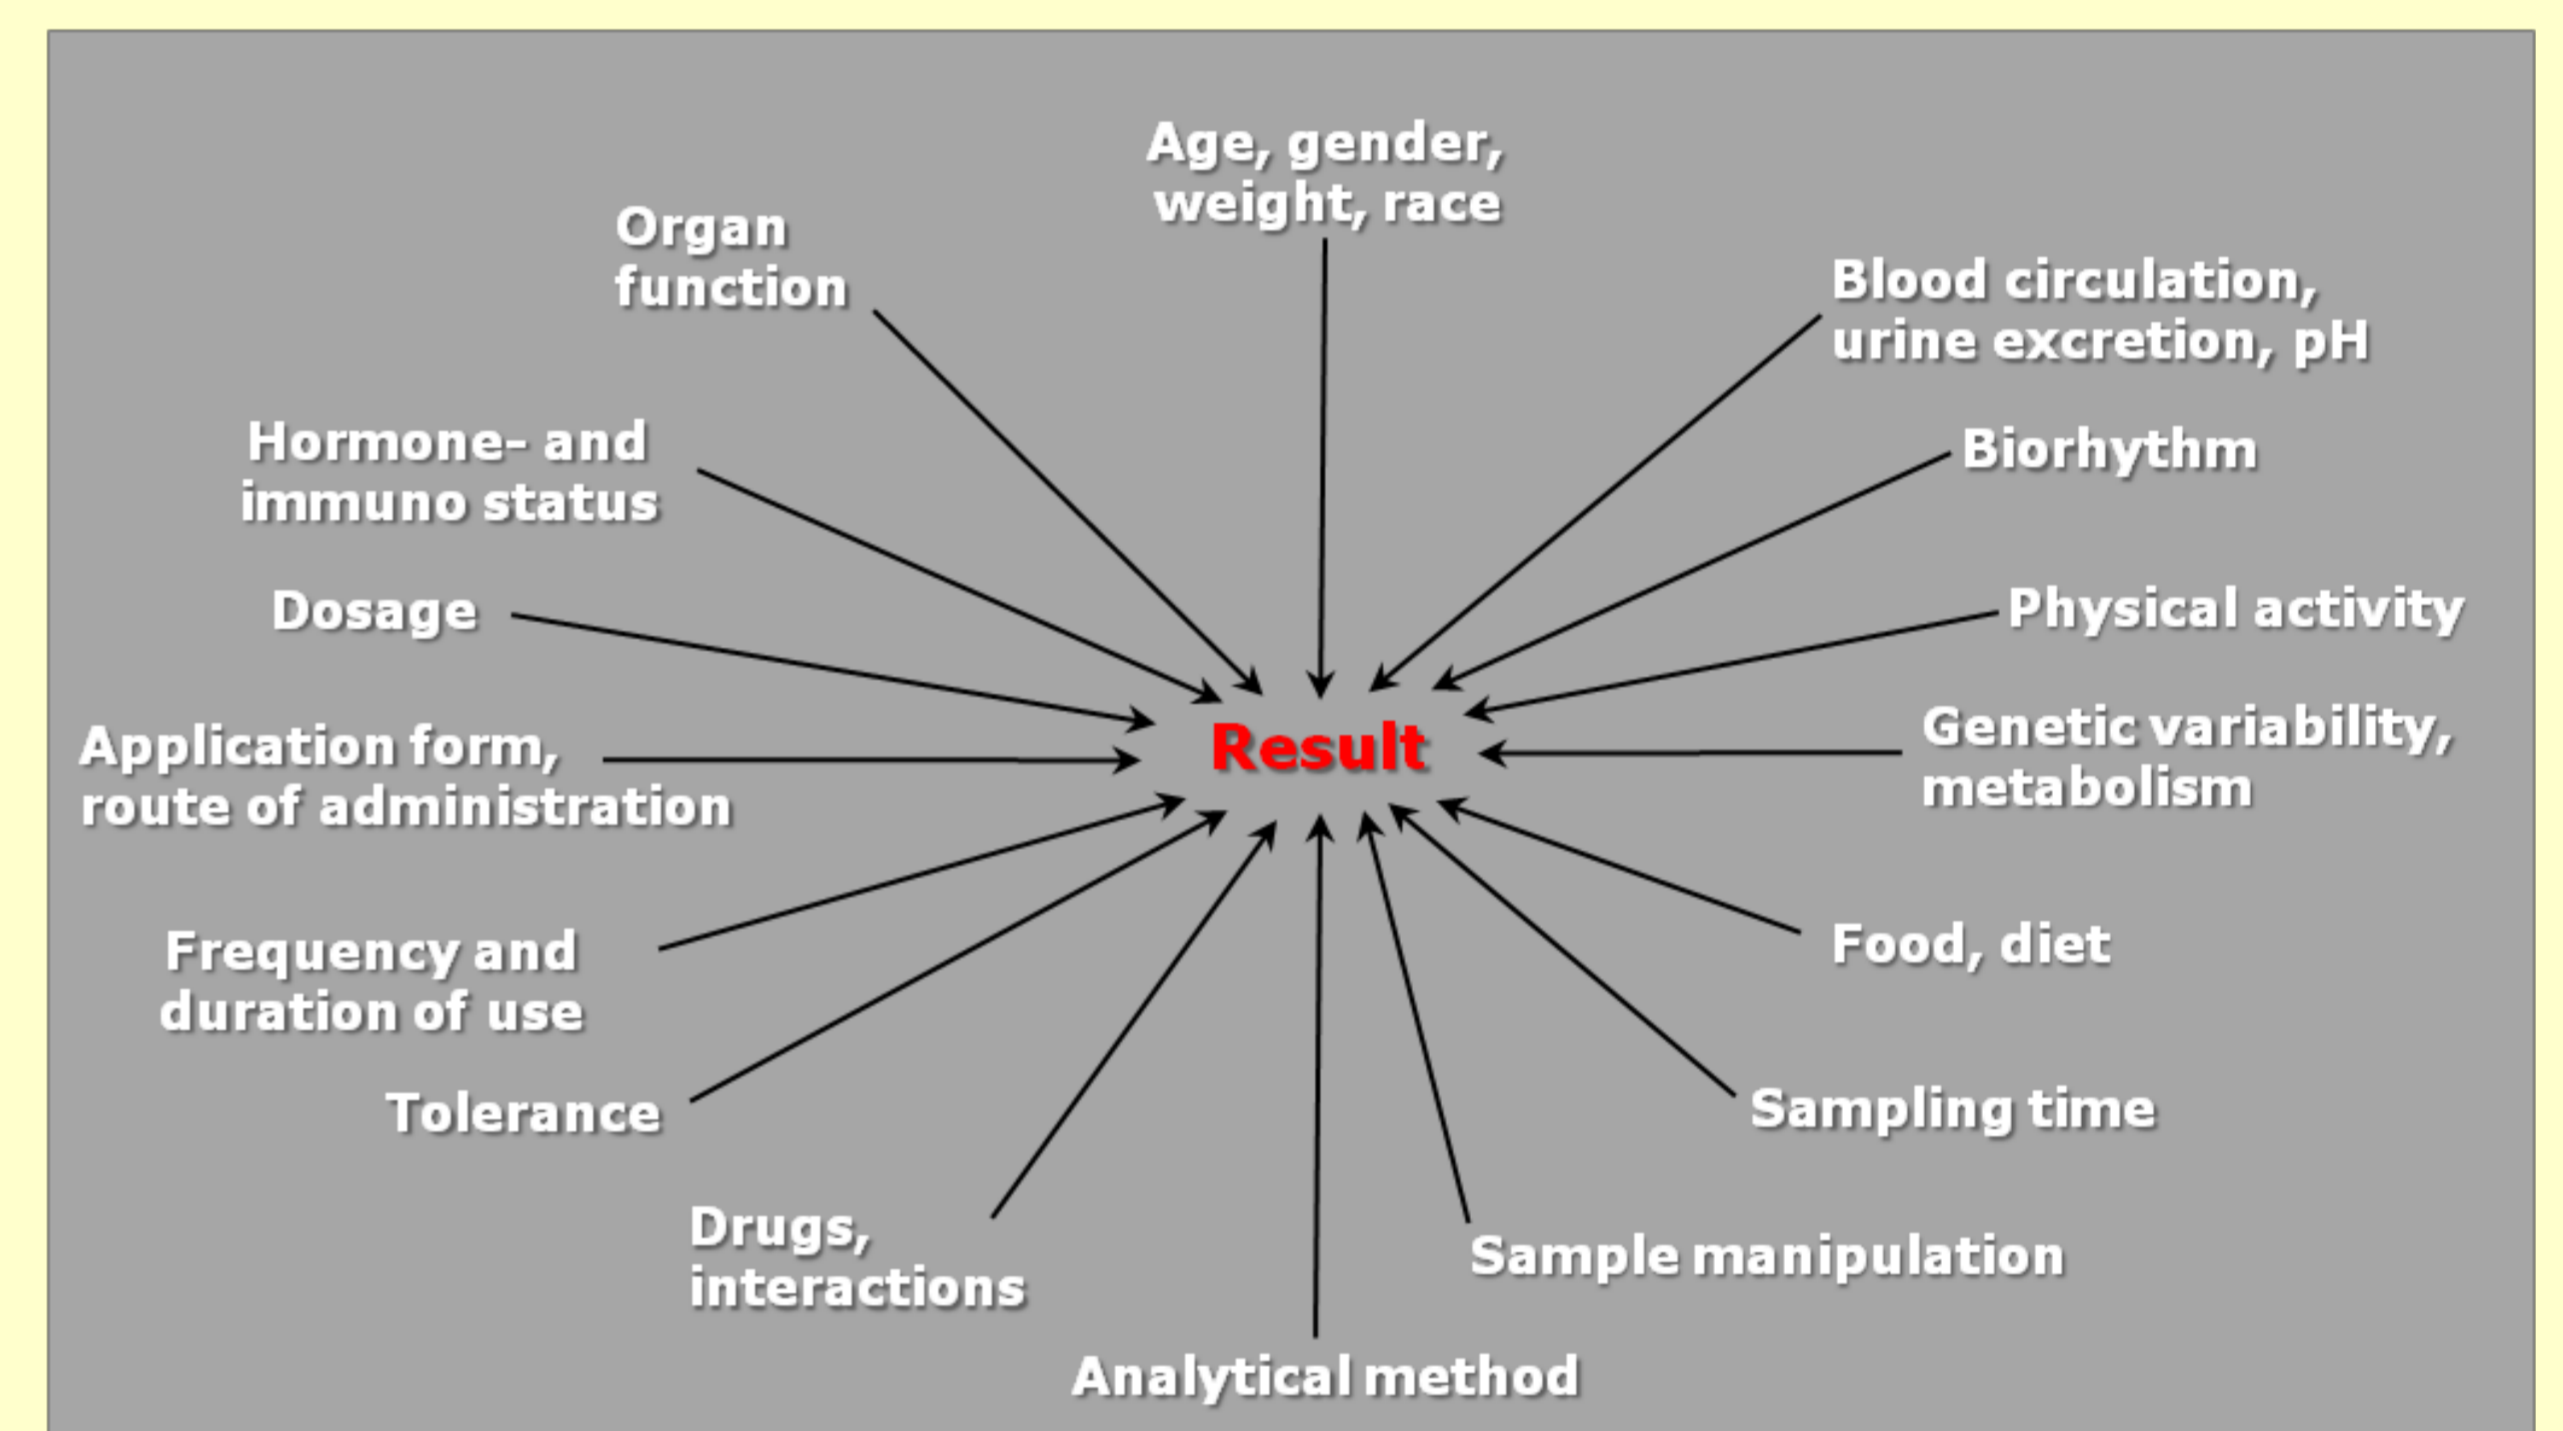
Age, gender, weight, race

Organ function

Blood circulation, urine excretion, pH

Hormone- and immuno status

Biorhythm

Dosage

Physical activity

Application form, route of administration

Result

Genetic variability, metabolism

Frequency and duration of use

Food, diet

Tolerance

Sampling time

Drugs, interactions

Sample manipulation

Analytical method